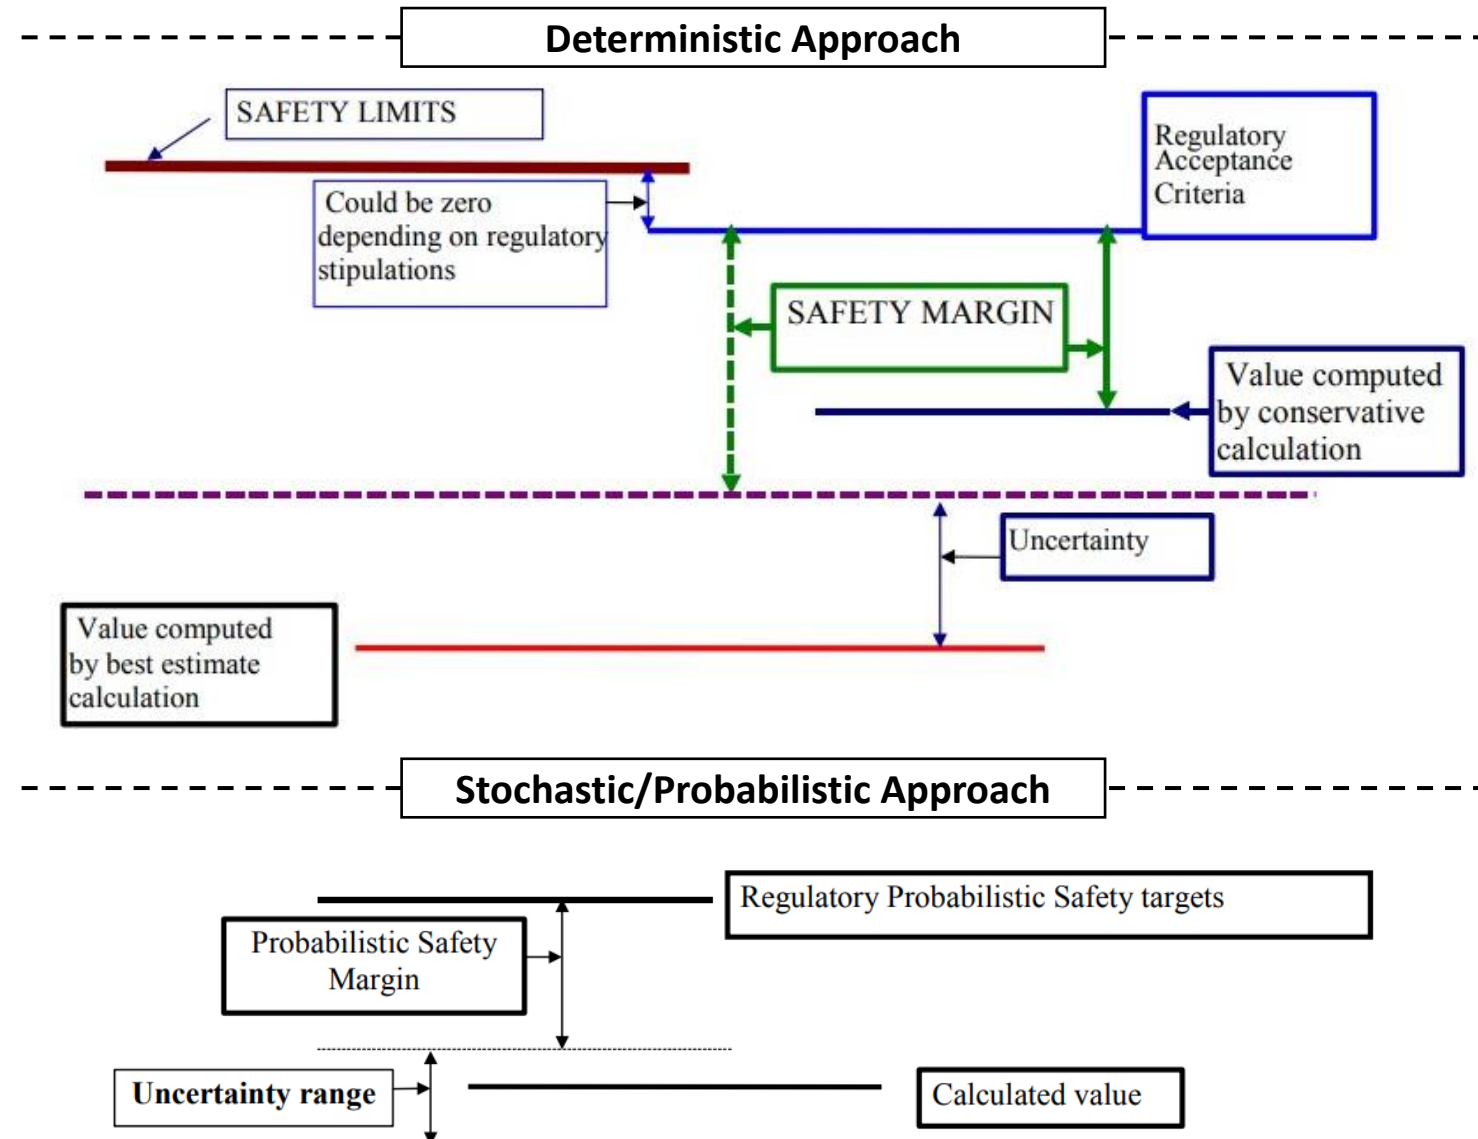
Deterministic Approach

SAFETY LIMITS

Regulatory Acceptance Criteria

Could be zero depending on regulatory stipulations

SAFETY MARGIN

Value computed by conservative calculation

Uncertainty

Value computed by best estimate calculation

Stochastic/Probabilistic Approach

Regulatory Probabilistic Safety targets

Probabilistic Safety Margin

Uncertainty range

Calculated value